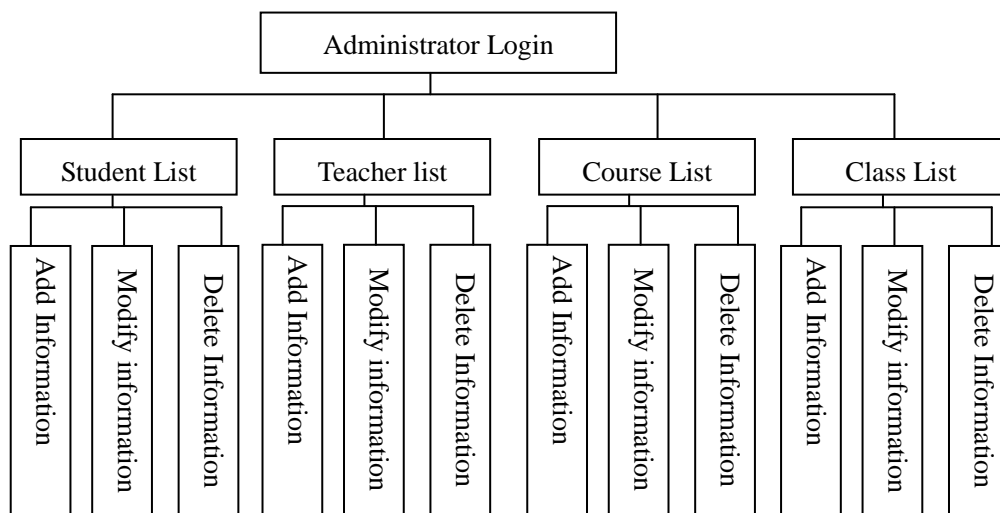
Administrator Login

Student List

Add Information

Modify information

Delete Information

Teacher list

Add Information

Modify information

Delete Information

Course List

Add Information

Modify information

Delete Information

Class List

Add Information

Modify information

Delete Information